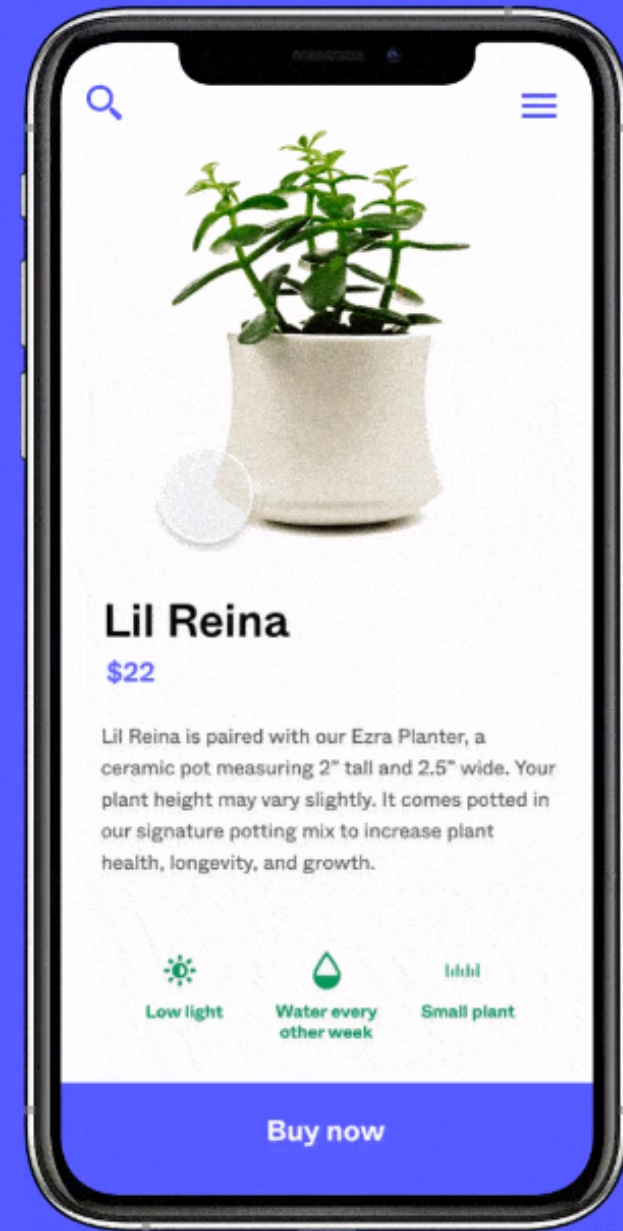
Lil Reina

$22

Lil Reina is paired with our Ezra Planter, a ceramic pot measuring 2" tall and 2.5" wide. Your plant height may vary slightly. It comes potted in our signature potting mix to increase plant health, longevity, and growth.

Low light

Water every other week

Small plant

Buy now